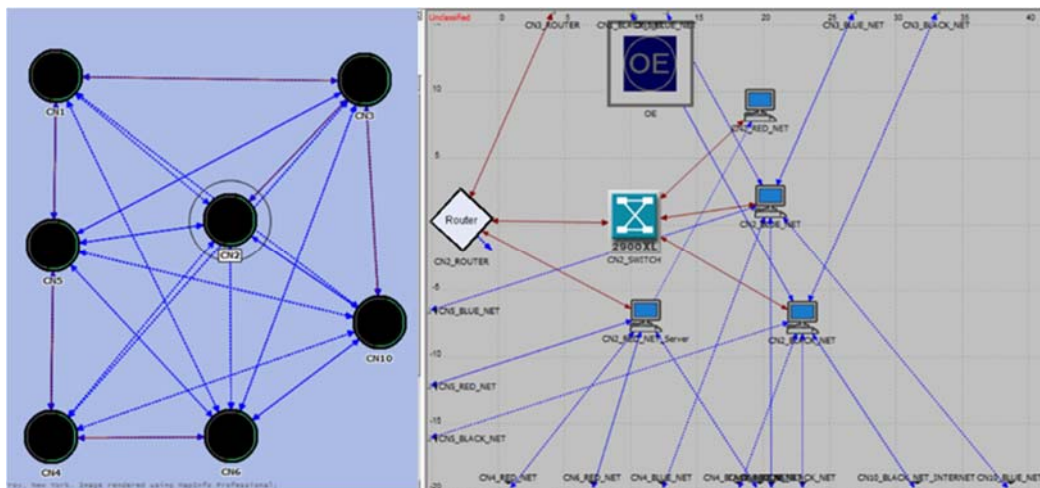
CN1
CN3
CN2
CN5
CN10
CN4
CN6
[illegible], New York. Image rendered using MapInfo Professional.

Unclassified
0
5
10
15
20
25
30
35
40
CN3_ROUTER
CN_BLACK_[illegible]
CN3_BLUE_NET
CN3_BLACK_NET
OE
OE
10
CN2_RED_NET
5
Router
CN2_ROUTER
2900XL
CN2_SWITCH
CN2_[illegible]_NET
-5
CN5_BLUE_NET
CN2_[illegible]_NET_Server
CN2_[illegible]_NET
-10
CN5_RED_NET
-15
CN5_BLACK_NET
-20
CN4_RED_NET
CN6_RED_NET
CN4_BLUE_NET
CN4_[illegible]CK_NET
CN10_BLACK_NET_INTERNET
CN10_BLUE_NET